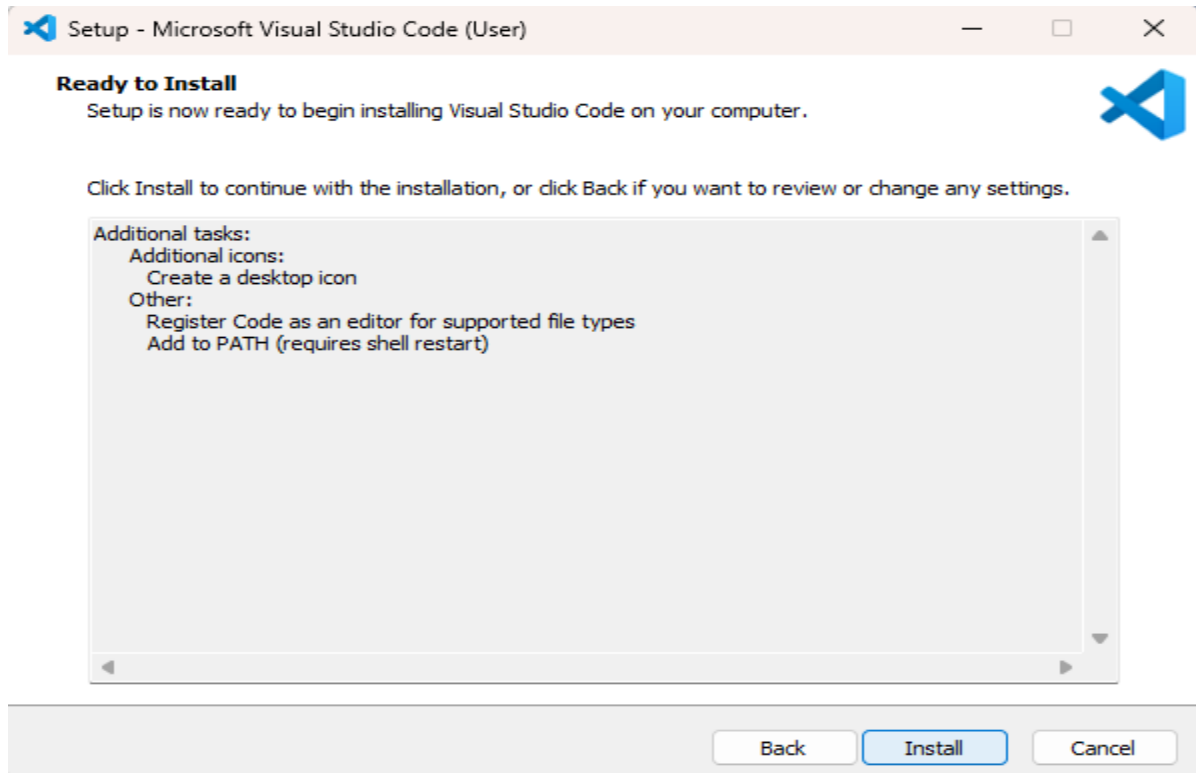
Setup - Microsoft Visual Studio Code (User)

Ready to Install
Setup is now ready to begin installing Visual Studio Code on your computer.

Click Install to continue with the installation, or click Back if you want to review or change any settings.

Additional tasks:
Additional icons:
Create a desktop icon
Other:
Register Code as an editor for supported file types
Add to PATH (requires shell restart)

Back
Install
Cancel